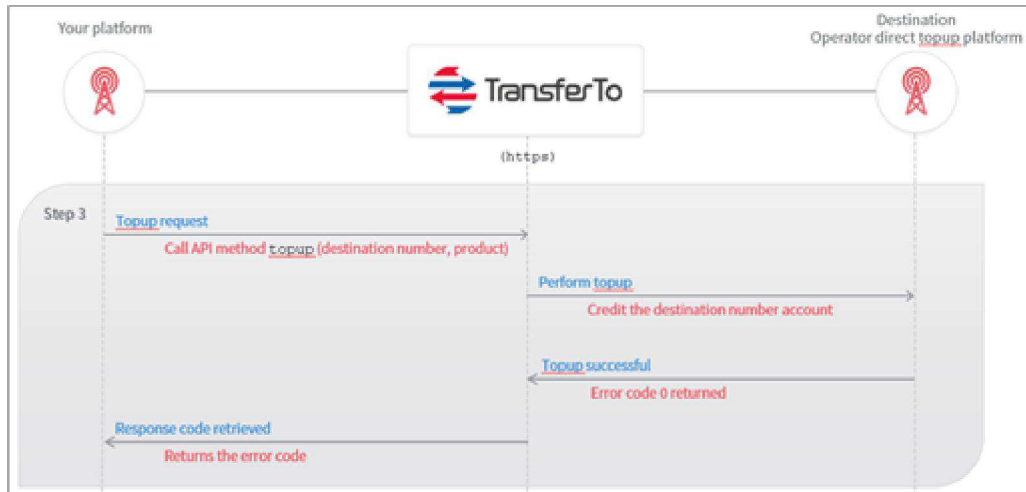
Your platform

TransferTo

Destination
Operator direct topup platform

(https)

Step 3

Topup request
Call API method topup (destination number, product)

Perform topup
Credit the destination number account

Topup successful
Error code 0 returned

Response code retrieved
Returns the error code